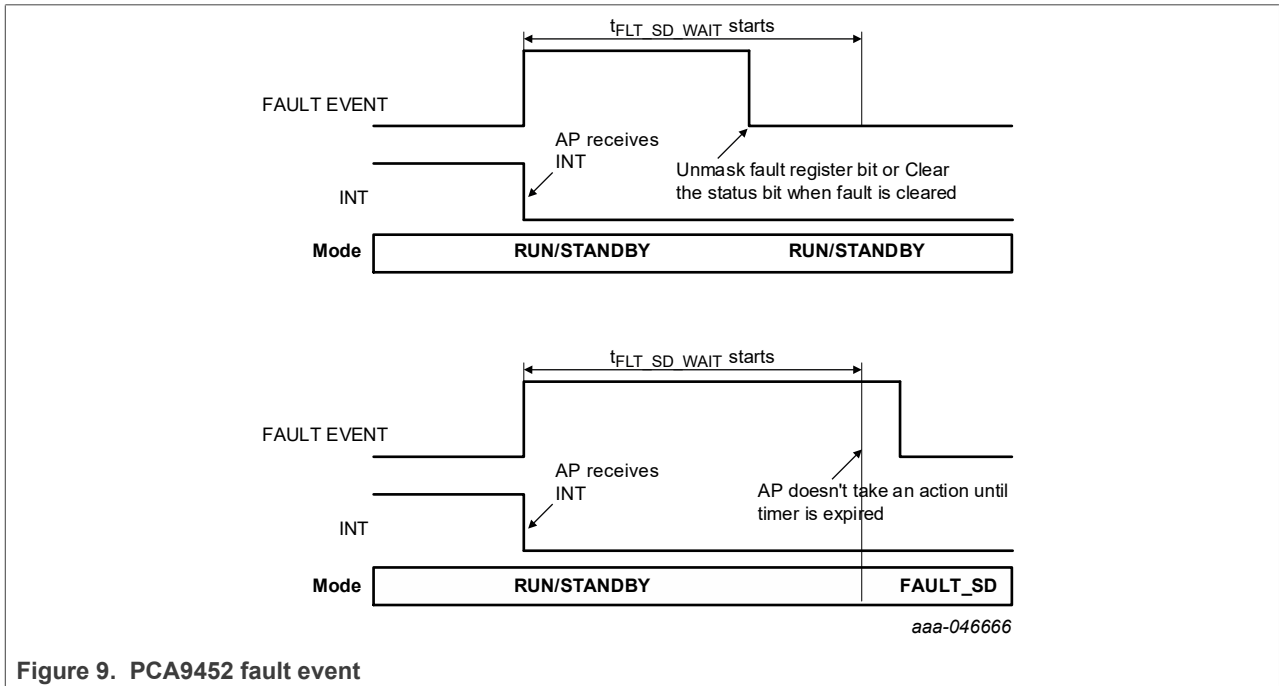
$t_{FLT\_SD\_WAIT}$ starts

FAULT EVENT

AP receives INT

Unmask fault register bit or Clear the status bit when fault is cleared

INT

Mode

RUN/STANDBY

RUN/STANDBY

$t_{FLT\_SD\_WAIT}$ starts

FAULT EVENT

AP receives INT

AP doesn't take an action until timer is expired

INT

Mode

RUN/STANDBY

FAULT_SD

aaa-046666

Figure 9. PCA9452 fault event